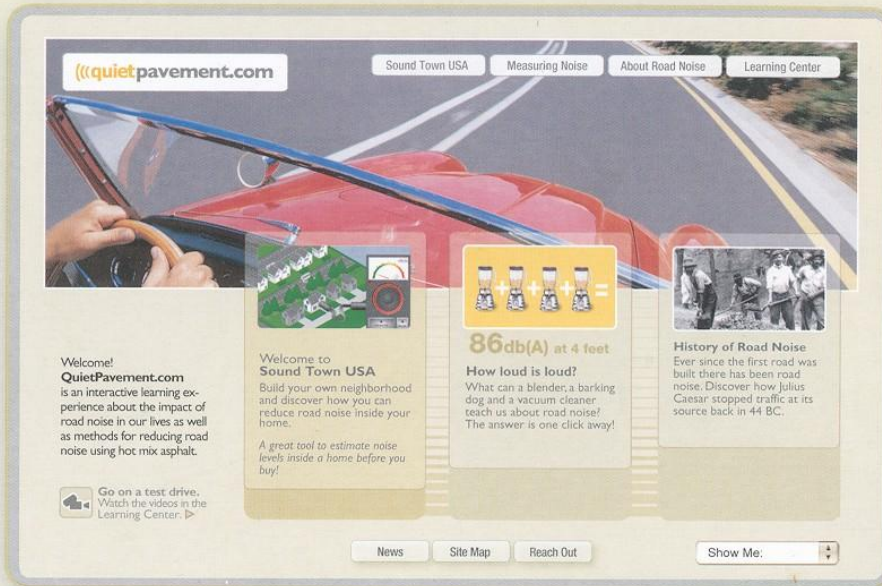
((quietpavement.com

Sound Town USA | Measuring Noise | About Road Noise | Learning Center

Welcome!
QuietPavement.com is an interactive learning experience about the impact of road noise in our lives as well as methods for reducing road noise using hot mix asphalt.

Go on a test drive. Watch the videos in the Learning Center. ▷

Welcome to
Sound Town USA
Build your own neighborhood and discover how you can reduce road noise inside your home.

A great tool to estimate noise levels inside a home before you buy!

+ + + =

86db(A) at 4 feet
How loud is loud?
What can a blender, a barking dog and a vacuum cleaner teach us about road noise? The answer is one click away!

History of Road Noise
Ever since the first road was built there has been road noise. Discover how Julius Caesar stopped traffic at its source back in 44 BC.

News | Site Map | Reach Out

Show Me: